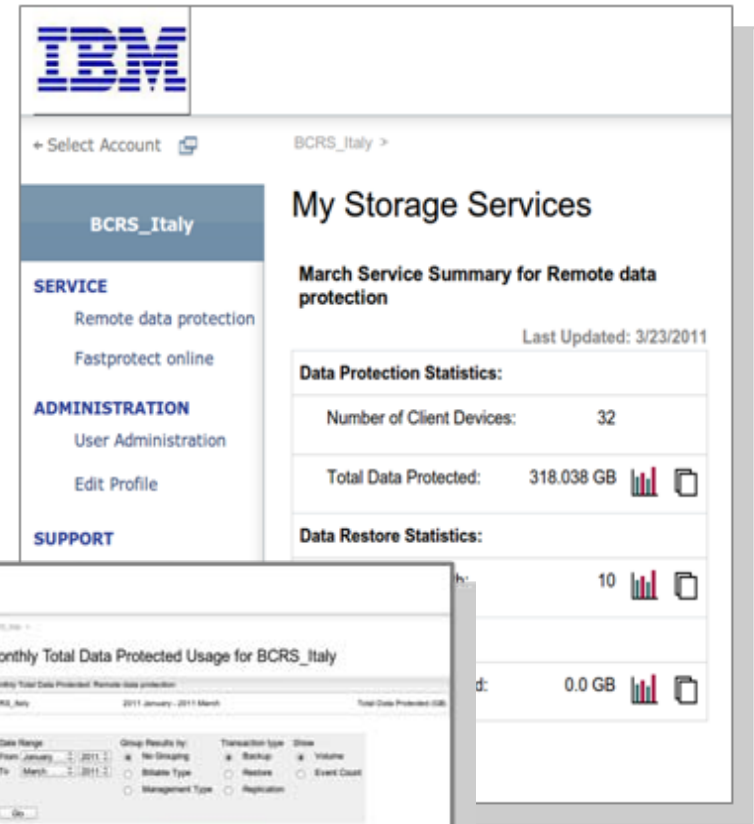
IBM

+ Select Account

BCRS_Italy >

BCRS_Italy

SERVICE

Remote data protection

Fastprotect online

ADMINISTRATION

User Administration

Edit Profile

SUPPORT

My Storage Services

March Service Summary for Remote data protection

Last Updated: 3/23/2011

Data Protection Statistics:

Number of Client Devices: 32

Total Data Protected: 318.038 GB

Data Restore Statistics:

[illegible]h: 10

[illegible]d: 0.0 GB

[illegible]

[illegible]onthly Total Data Protected Usage for BCRS_Italy

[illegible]nthly Total Data Protected: Remote data protection

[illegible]CRS_Italy 2011 January - 2011 March Total Data Protected (GB)

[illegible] Date Range
From January 2011
To March 2011

Group Results by:
No Grouping
Billable Type
Management Type

Transaction type
Backup
Restore
Replication

Show
Volume
Event Count

Go